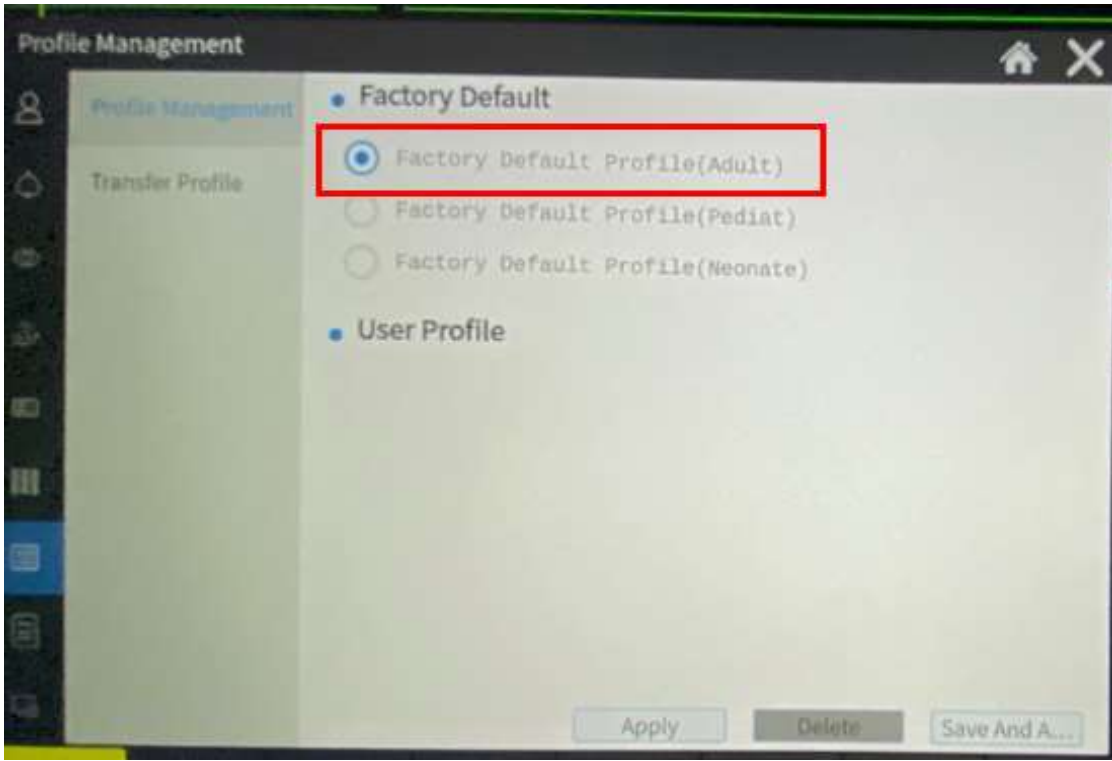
Profile Management

Profile Management

Transfer Profile

Factory Default

Factory Default Profile(Adult)

Factory Default Profile(Pediat)

Factory Default Profile(Neonate)

User Profile

Apply

Delete

Save And A...